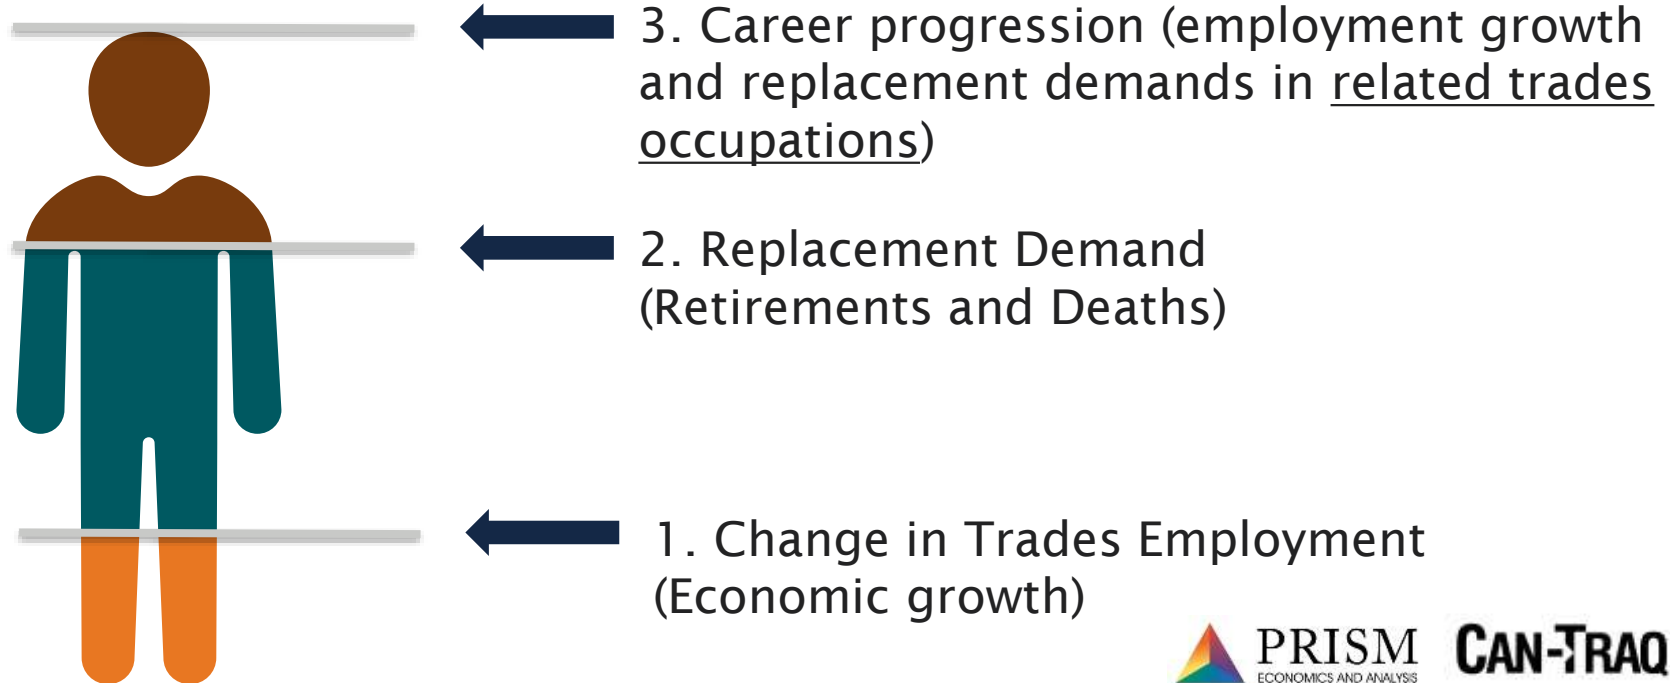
3. Career progression (employment growth and replacement demands in related trades occupations)

2. Replacement Demand (Retirements and Deaths)

1. Change in Trades Employment (Economic growth)

PRISM
ECONOMICS AND ANALYSIS

CAN-TRAQ